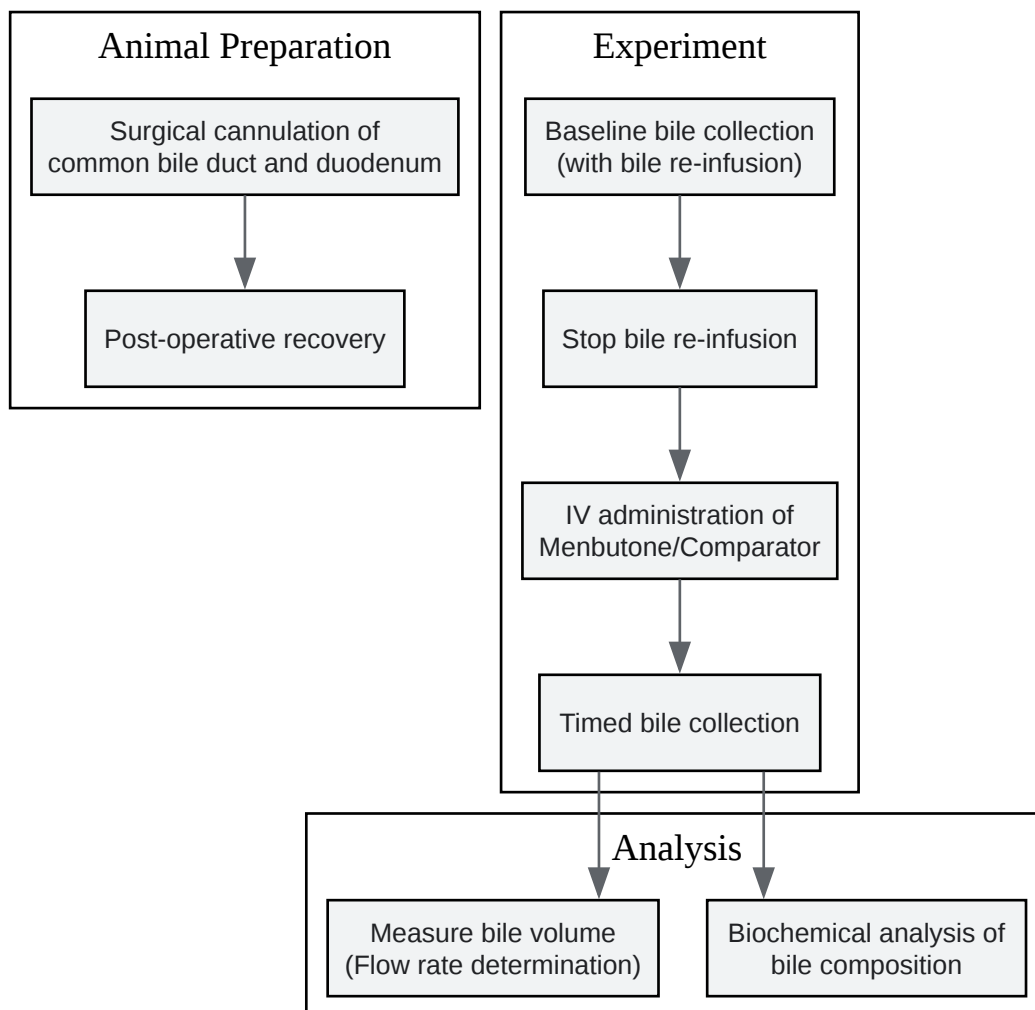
Animal Preparation

Surgical cannulation of common bile duct and duodenum

Post-operative recovery

Experiment

Baseline bile collection (with bile re-infusion)

Stop bile re-infusion

IV administration of Menbutone/Comparator

Timed bile collection

Analysis

Measure bile volume (Flow rate determination)

Biochemical analysis of bile composition